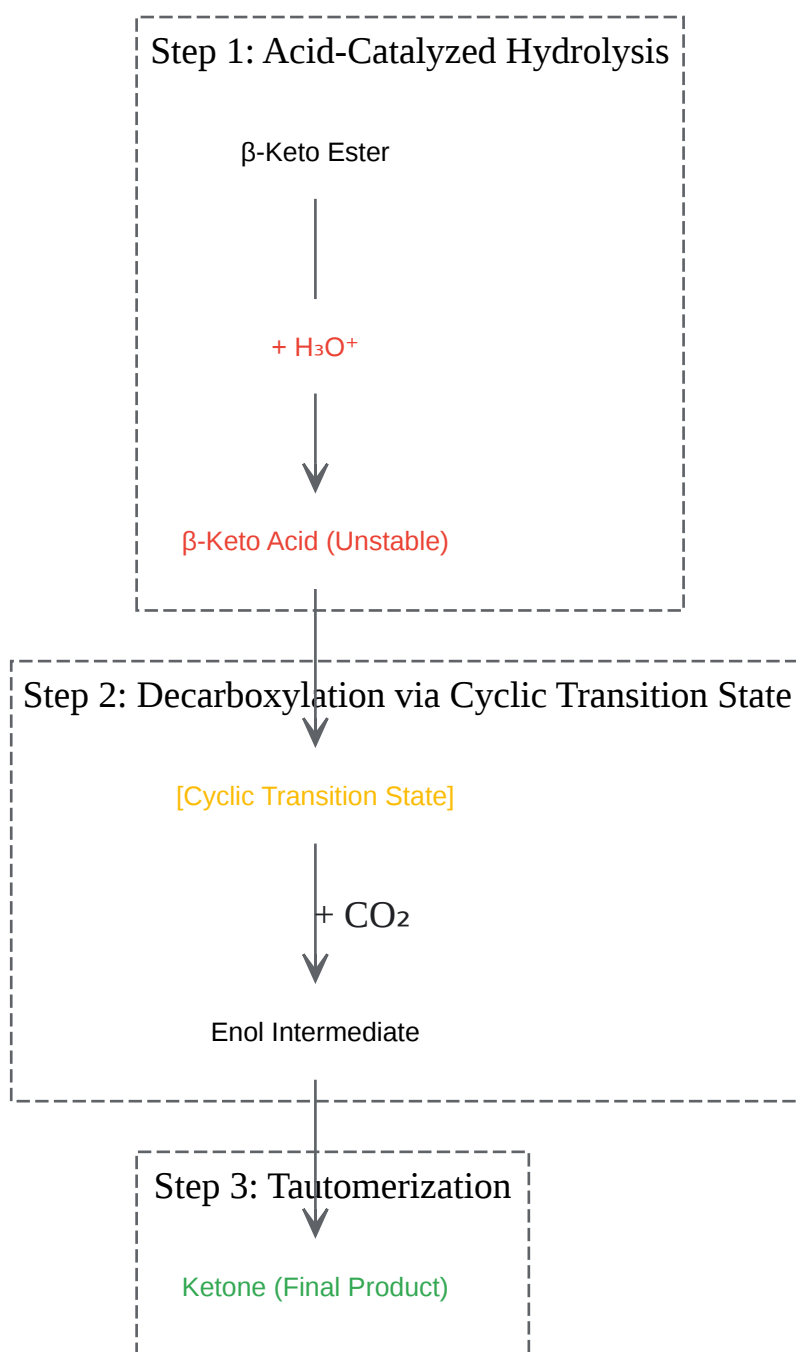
Step 1: Acid-Catalyzed Hydrolysis

β-Keto Ester

+ $H_3O^+$

β-Keto Acid (Unstable)

Step 2: Decarboxylation via Cyclic Transition State

[Cyclic Transition State]

+ $CO_2$

Enol Intermediate

Step 3: Tautomerization

Ketone (Final Product)